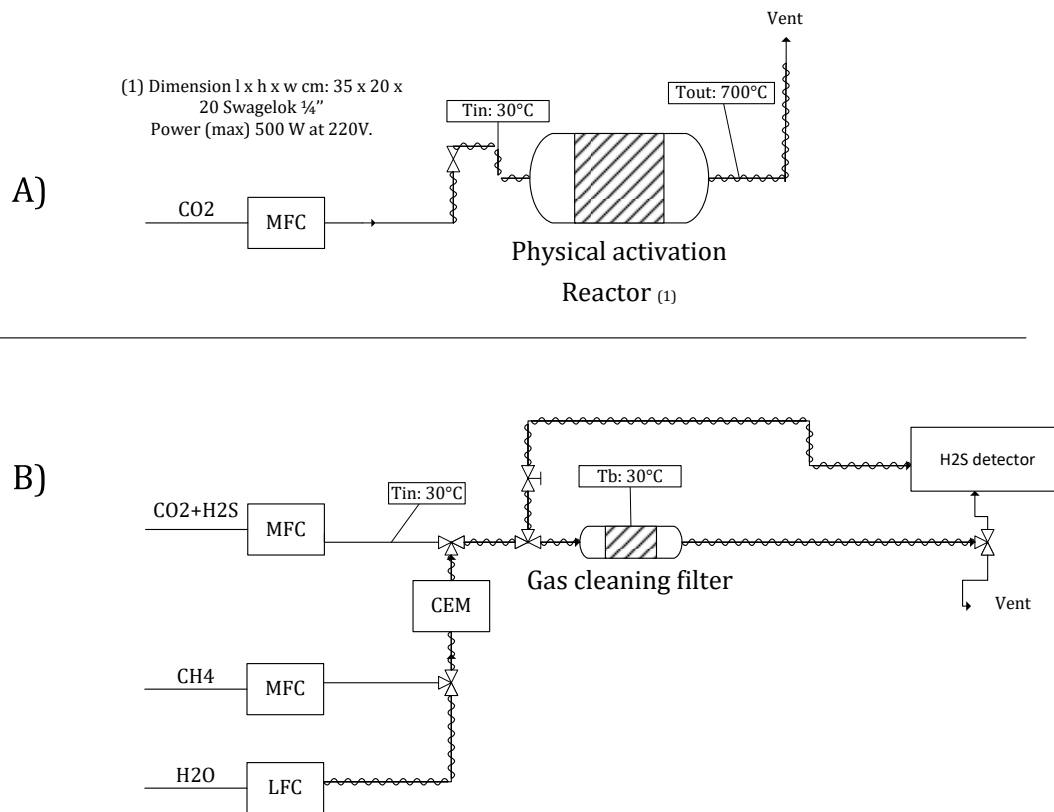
A)

(1) Dimension l x h x w cm: 35 x 20 x 20 Swagelok ¼"
Power (max) 500 W at 220V.

Vent

Tin: 30°C

Tout: 700°C

CO2

MFC

Physical activation
Reactor (1)

B)

H2S detector

Tin: 30°C

Tb: 30°C

CO2+H2S

MFC

Gas cleaning filter

Vent

CEM

CH4

MFC

H2O

LFC